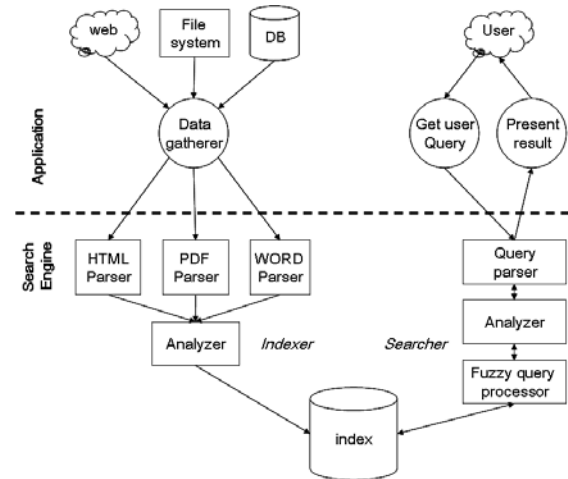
web
File system
DB
User
Application
Data gatherer
Get user Query
Present result
Search Engine
HTML Parser
PDF Parser
WORD Parser
Query parser
Analyzer
Analyzer
Indexer
Searcher
Fuzzy query processor
index